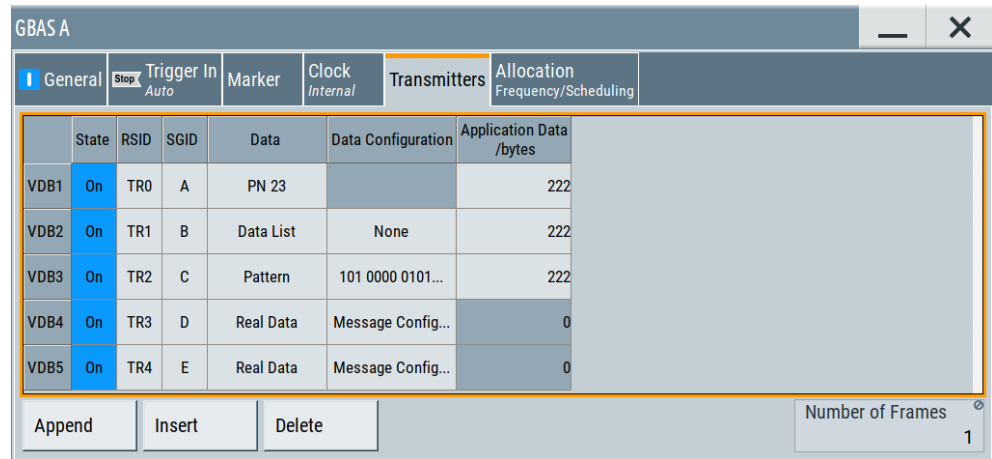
GBAS A

General | Stop Trigger In Auto | Marker | Clock Internal | Transmitters | Allocation Frequency/Scheduling

| | State | RSID | SGID | Data | Data Configuration | Application Data /bytes |
|---|---|---|---|---|---|---|
| VDB1 | On | TR0 | A | PN 23 | | 222 |
| VDB2 | On | TR1 | B | Data List | None | 222 |
| VDB3 | On | TR2 | C | Pattern | 101 0000 0101... | 222 |
| VDB4 | On | TR3 | D | Real Data | Message Config... | 0 |
| VDB5 | On | TR4 | E | Real Data | Message Config... | 0 |

Append | Insert | Delete

Number of Frames
1